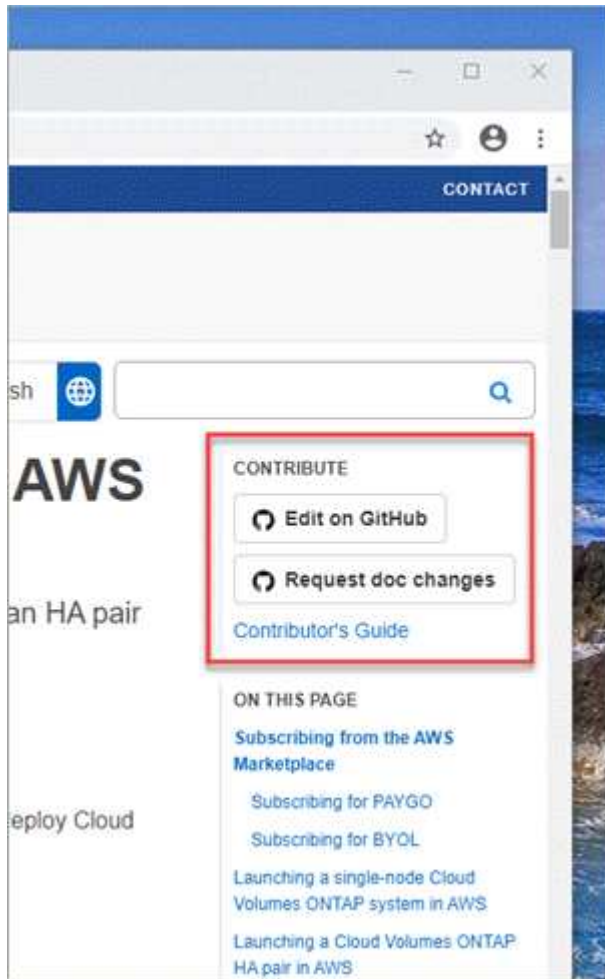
CONTACT

sh

AWS

an HA pair

eploy Cloud

CONTRIBUTE

Edit on GitHub

Request doc changes

Contributor's Guide

ON THIS PAGE

Subscribing from the AWS Marketplace

Subscribing for PAYGO

Subscribing for BYOL

Launching a single-node Cloud Volumes ONTAP system in AWS

Launching a Cloud Volumes ONTAP HA pair in AWS